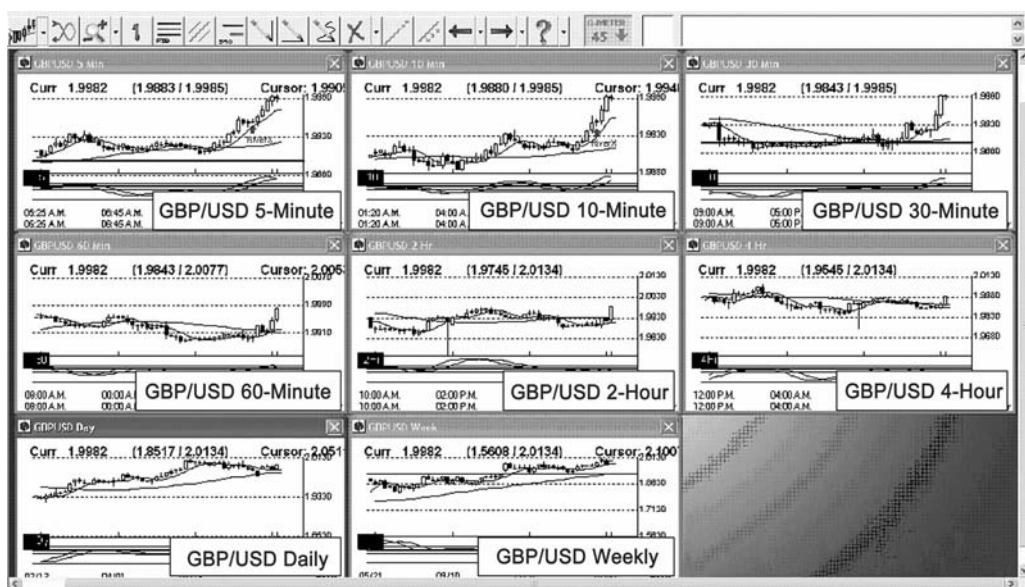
G-METER 45

GBPUSD 5 Min
Curr 1.9982 (1.9883 / 1.9985) Cursor: 1.990
1.9980
1.9930
1.9880
05:25 A.M. 06:45 A.M.
05:25 A.M. 06:45 A.M.
GBP/USD 5-Minute

GBPUSD 10 Min
Curr 1.9982 (1.9880 / 1.9985) Cursor: 1.994
1.9980
1.9930
1.9880
01:20 A.M. 04:00 A.
01:20 A.M. 04:00 A.
GBP/USD 10-Minute

GBPUSD 30 Min
Curr 1.9982 (1.9843 / 1.9985)
1.9980
1.9930
1.9880
09:00 A.M. 05:00 P.
09:00 A.M. 05:00 P.
GBP/USD 30-Minute

GBPUSD 60 Min
Curr 1.9982 (1.9843 / 2.0077) Cursor: 2.006
2.0070
1.9990
1.9910
08:00 A.M. 00:00 A.
08:00 A.M. 00:00 A.
GBP/USD 60-Minute

GBPUSD 2 Hr
Curr 1.9982 (1.9745 / 2.0134)
2.0130
2.0030
1.9930
1.9830
10:00 A.M. 02:00 P.M.
10:00 A.M. 02:00 P.M.
GBP/USD 2-Hour

GBPUSD 4 Hr
Curr 1.9982 (1.9645 / 2.0134)
2.0130
1.9980
1.9830
1.9680
12:00 P.M. 04:00 A.M.
12:00 P.M. 04:00 A.M.
GBP/USD 4-Hour

GBPUSD Day
Curr 1.9982 (1.8517 / 2.0134) Cursor: 2.051
1.9330
1.8630
GBP/USD Daily

GBPUSD Week
Curr 1.9982 (1.5608 / 2.0134) Cursor: 2.100
1.8630
1.7130
1.5630
05/21 09/10
GBP/USD Weekly